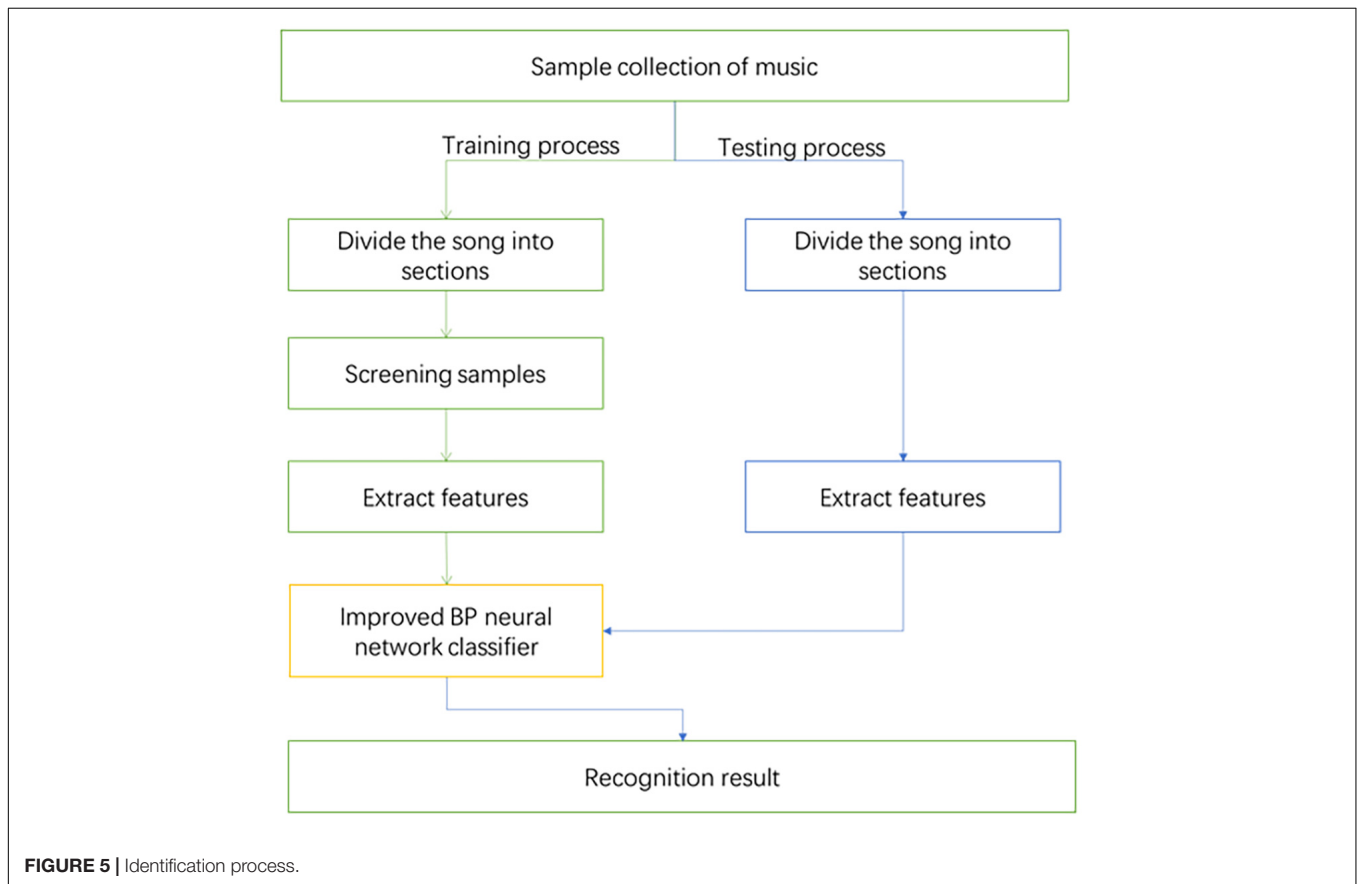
Sample collection of music

Training process

Testing process

Divide the song into sections

Divide the song into sections

Screening samples

Extract features

Extract features

Improved BP neural network classifier

Recognition result

FIGURE 5 | Identification process.